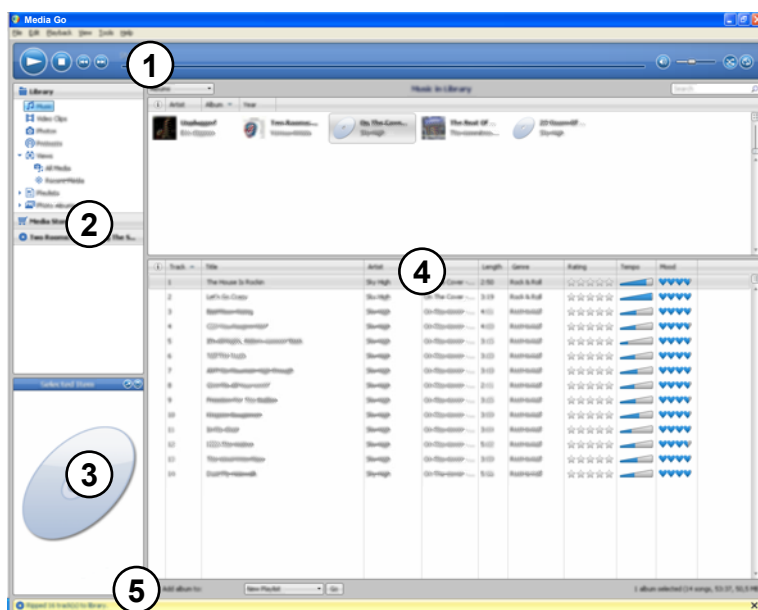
Media Go

File Edit Playback View Tools Help

1

Library
Music
Video Clips
Photos
Podcasts
Views
All Media
Recent Media
Playlists
Photo albums

Media Store
Two Rooms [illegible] the S...

2

Selected Item

3

Albums
Music in Library
Search
Artist
Album
Year

Unplugged
Two Rooms
On The Corn...
Sky High
The Best Of ...
23 Degrees Of ...

Track
Title
Artist
Length
Genre
Rating
Tempo
Mood

4

| Track | Title | Artist | Album | Length | Genre |
|---|---|---|---|---|---|
| 1 | The House Is Rockin | Sky High | On The Cover ... | 2:50 | Rock & Roll |
| 2 | Let's Go Crazy | Sky High | On The Cover ... | 3:19 | Rock & Roll |
| 3 | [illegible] | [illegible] | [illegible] | 4:11 | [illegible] |
| 4 | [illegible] | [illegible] | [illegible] | 4:11 | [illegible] |
| 5 | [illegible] | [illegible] | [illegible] | 3:15 | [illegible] |
| 6 | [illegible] | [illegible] | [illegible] | 3:15 | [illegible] |
| 7 | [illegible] | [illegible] | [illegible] | 3:15 | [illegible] |
| 8 | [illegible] | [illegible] | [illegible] | 2:11 | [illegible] |
| 9 | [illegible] | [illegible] | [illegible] | 3:15 | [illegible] |
| 10 | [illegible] | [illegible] | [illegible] | 3:15 | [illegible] |
| 11 | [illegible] | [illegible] | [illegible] | 3:15 | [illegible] |
| 12 | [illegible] | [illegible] | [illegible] | 5:12 | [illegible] |
| 13 | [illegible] | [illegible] | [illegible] | 3:15 | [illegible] |
| 14 | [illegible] | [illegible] | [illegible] | 3:15 | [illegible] |

Add album to:
New Playlist
Go
1 album selected (14 songs, 53:37, 50.5 MB)

5

Ripped 14 track(s) to library